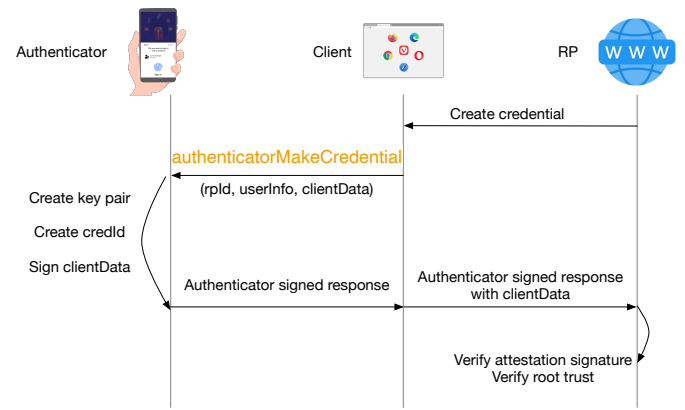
Authenticator

Client

RP

W W W

Create credential

authenticatorMakeCredential

(rpId, userInfo, clientData)

Create key pair

Create credId

Sign clientData

Authenticator signed response

Authenticator signed response with clientData

Verify attestation signature
Verify root trust